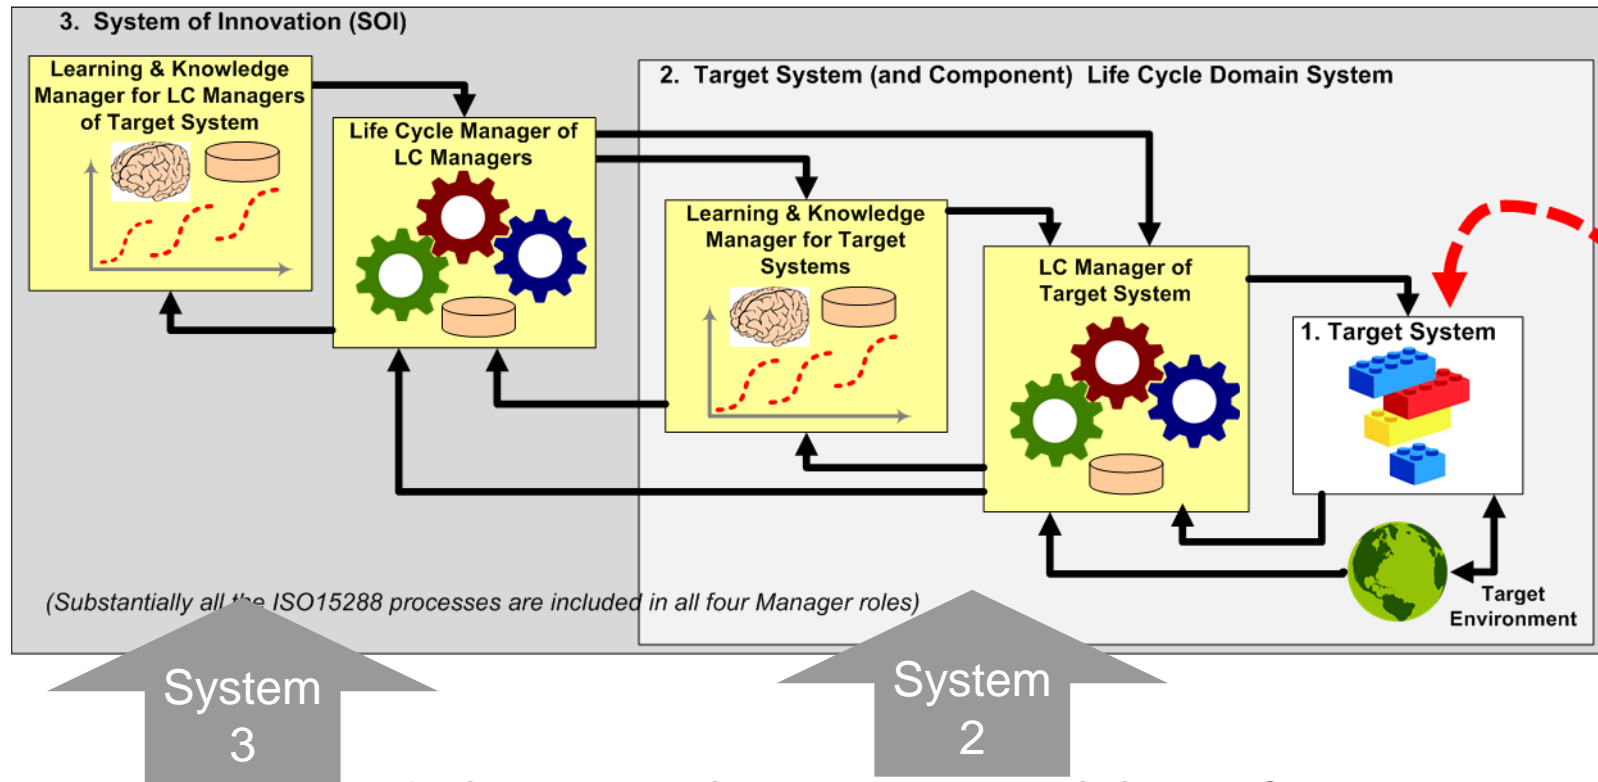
3. System of Innovation (SOI)

Learning & Knowledge Manager for LC Managers of Target System

Life Cycle Manager of LC Managers

2. Target System (and Component) Life Cycle Domain System

Learning & Knowledge Manager for Target Systems

LC Manager of Target System

1. Target System

Target Environment

(Substantially all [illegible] ISO15288 processes are included in all four Manager roles)

System 3

System 2